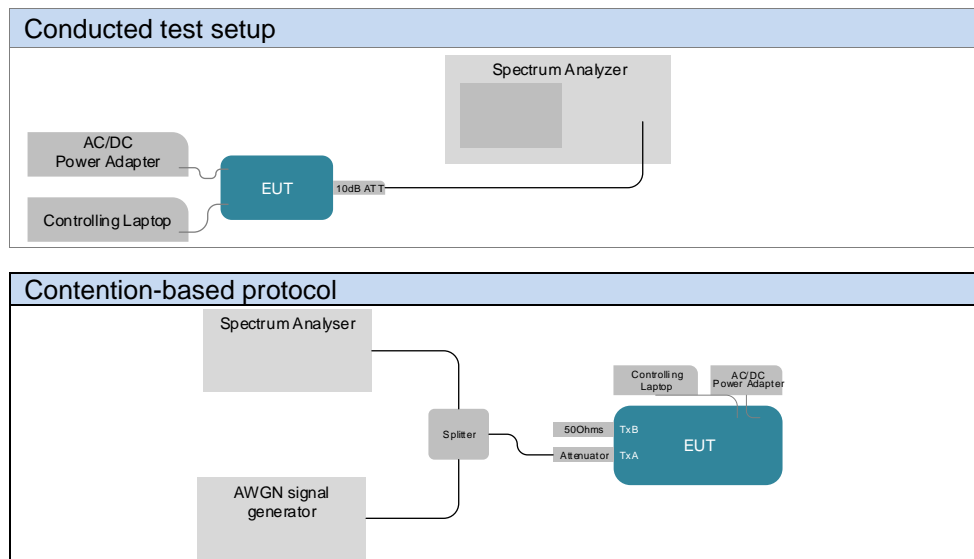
Conducted test setup

Spectrum Analyzer

AC/DC Power Adapter

EUT

10dB ATT

Controlling Laptop

Contention-based protocol

Spectrum Analyser

Controlling Laptop

AC/DC Power Adapter

Splitter

50Ohms

TxB

EUT

Attenuator

TxA

AWGN signal generator